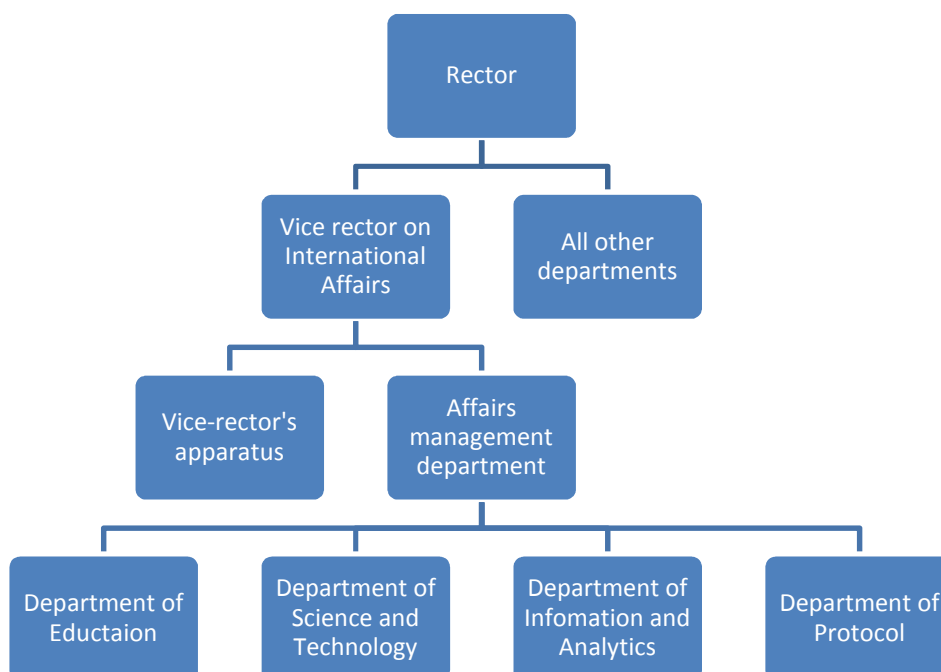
Rector

Vice rector on International Affairs

All other departments

Vice-rector's apparatus

Affairs management department

Department of Eductaion

Department of Science and Technology

Department of Infomation and Analytics

Department of Protocol